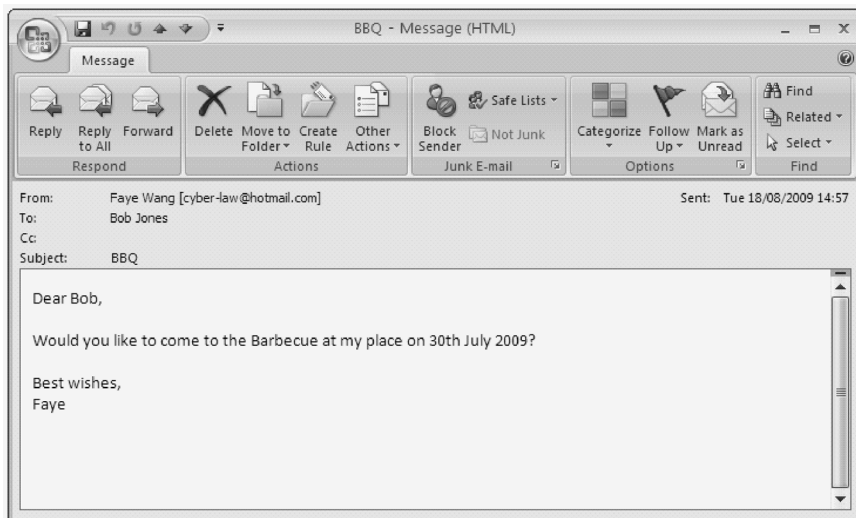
BBQ - Message (HTML)

Message

Reply
Reply to All
Forward
Respond

Delete
Move to Folder
Create Rule
Other Actions
Actions

Block Sender
Safe Lists
Not Junk
Junk E-mail

Categorize
Follow Up
Mark as Unread
Options

Find
Related
Select
Find

From: Faye Wang [cyber-law@hotmail.com]
To: Bob Jones
Cc:
Subject: BBQ

Sent: Tue 18/08/2009 14:57

Dear Bob,

Would you like to come to the Barbecue at my place on 30th July 2009?

Best wishes,
Faye